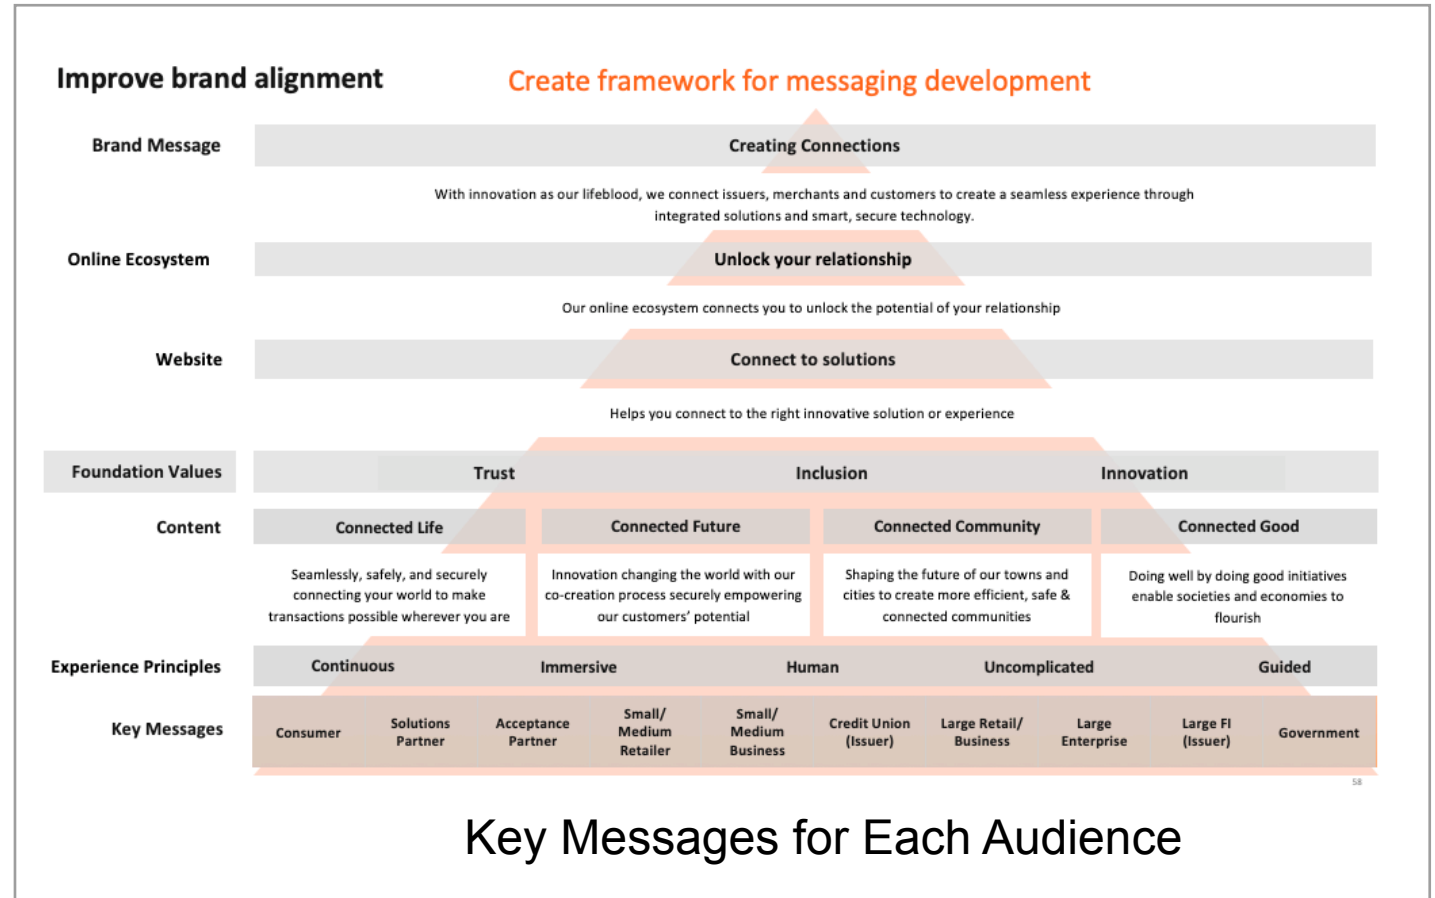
Improve brand alignment

Create framework for messaging development

Brand Message

Creating Connections

With innovation as our lifeblood, we connect issuers, merchants and customers to create a seamless experience through integrated solutions and smart, secure technology.

Online Ecosystem

Unlock your relationship

Our online ecosystem connects you to unlock the potential of your relationship

Website

Connect to solutions

Helps you connect to the right innovative solution or experience

Foundation Values

Trust

Inclusion

Innovation

Content

Connected Life

Connected Future

Connected Community

Connected Good

Seamlessly, safely, and securely connecting your world to make transactions possible wherever you are

Innovation changing the world with our co-creation process securely empowering our customers' potential

Shaping the future of our towns and cities to create more efficient, safe & connected communities

Doing well by doing good initiatives enable societies and economies to flourish

Experience Principles

Continuous

Immersive

Human

Uncomplicated

Guided

Key Messages

| Consumer | Solutions Partner | Acceptance Partner | Small/ Medium Retailer | Small/ Medium Business | Credit Union (Issuer) | Large Retail/ Business | Large Enterprise | Large FI (Issuer) | Government |
|---|---|---|---|---|---|---|---|---|---|

58

Key Messages for Each Audience